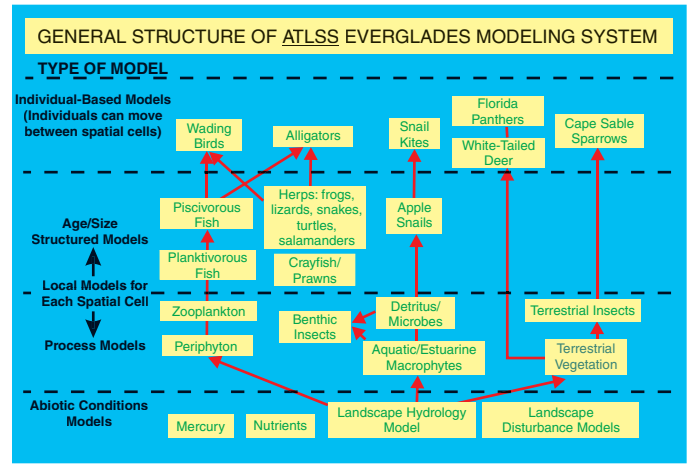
GENERAL STRUCTURE OF ATLSS EVERGLADES MODELING SYSTEM

TYPE OF MODEL

Individual-Based Models (Individuals can move between spatial cells)

Wading Birds

Alligators

Snail Kites

Florida Panthers

White-Tailed Deer

Cape Sable Sparrows

Age/Size Structured Models

Piscivorous Fish

Herps: frogs, lizards, snakes, turtles, salamanders

Apple Snails

Planktivorous Fish

Crayfish/ Prawns

Local Models for Each Spatial Cell

Zooplankton

Detritus/ Microbes

Benthic Insects

Terrestrial Insects

Process Models

Periphyton

Aquatic/Estuarine Macrophytes

Terrestrial Vegetation

Abiotic Conditions Models

Mercury

Nutrients

Landscape Hydrology Model

Landscape Disturbance Models